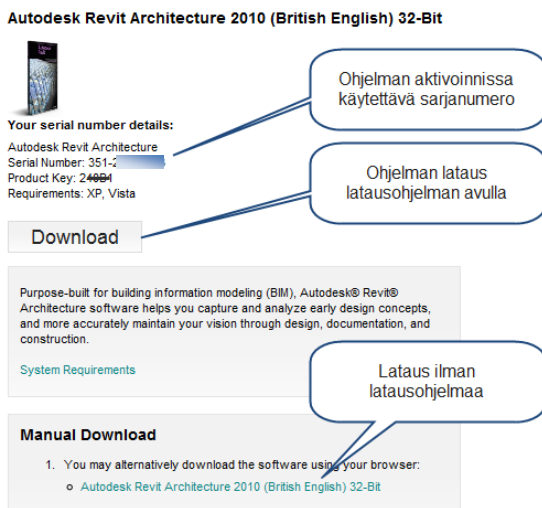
Autodesk Revit Architecture 2010 (British English) 32-Bit

Your serial number details:
Autodesk Revit Architecture
Serial Number: 351-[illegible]
Product Key: 240B1
Requirements: XP, Vista

Ohjelman aktivoinnissa käytettävä sarjanumero

Ohjelman lataus latausohjelman avulla

Download

Purpose-built for building information modeling (BIM), Autodesk® Revit® Architecture software helps you capture and analyze early design concepts, and more accurately maintain your vision through design, documentation, and construction.

System Requirements

Lataus ilman latausohjelmaa

Manual Download

1. You may alternatively download the software using your browser:
 o Autodesk Revit Architecture 2010 (British English) 32-Bit